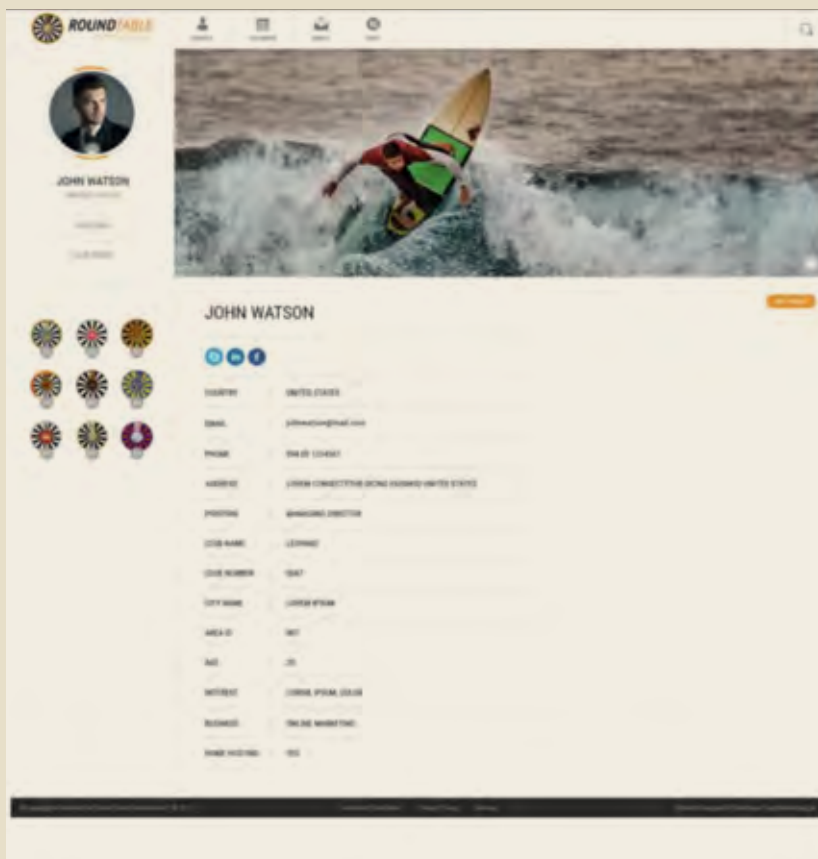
ROUNDTABLE

JOHN WATSON

JOHN WATSON

COUNTRY : UNITED STATES

EMAIL : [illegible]

PHONE : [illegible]

ADDRESS : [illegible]

POSITION : MANAGING DIRECTOR

CLUB NAME : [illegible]

CLUB NUMBER : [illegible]

CITY NAME : LOREM IPSUM

AREA ID : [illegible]

AGE : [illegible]

INTEREST : LOREM, IPSUM, DOLOR

BUSINESS : ONLINE MARKETING

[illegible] : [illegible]